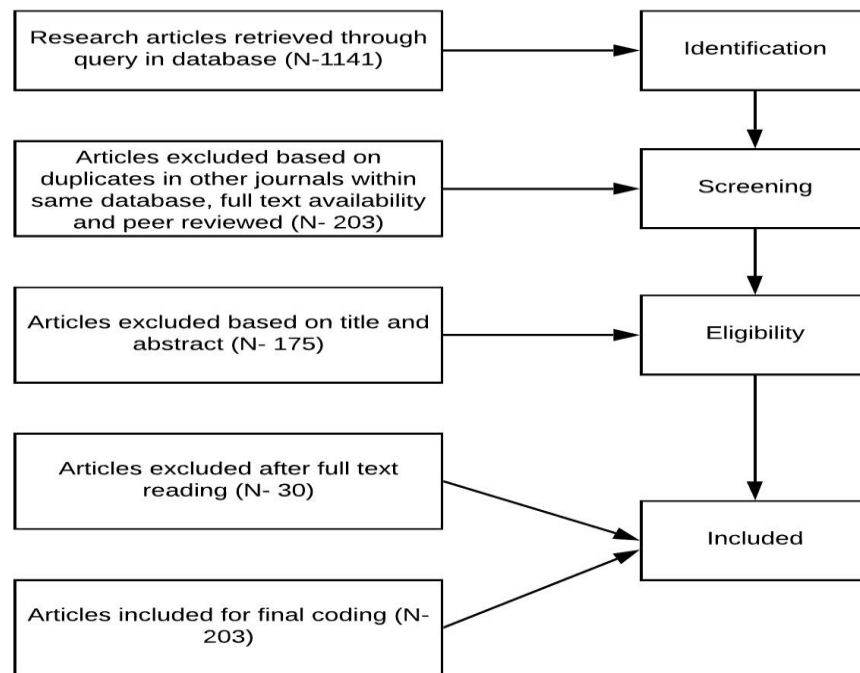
Research articles retrieved through query in database (N-1141)

Identification

Articles excluded based on duplicates in other journals within same database, full text availability and peer reviewed (N- 203)

Screening

Articles excluded based on title and abstract (N- 175)

Eligibility

Articles excluded after full text reading (N- 30)

Included

Articles included for final coding (N- 203)